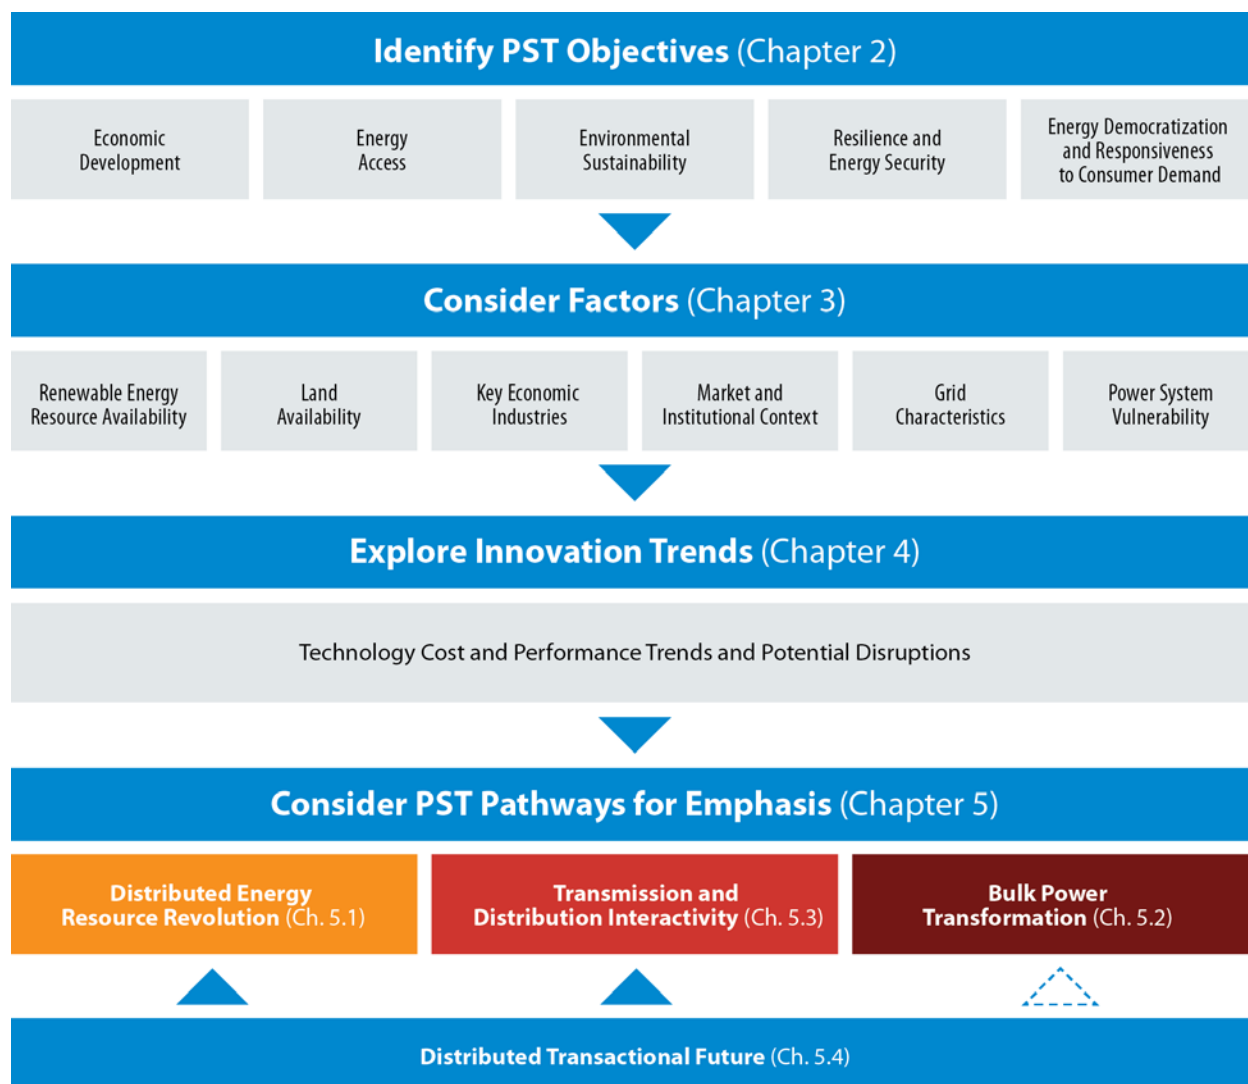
Identify PST Objectives (Chapter 2)

Economic Development

Energy Access

Environmental Sustainability

Resilience and Energy Security

Energy Democratization and Responsiveness to Consumer Demand

Consider Factors (Chapter 3)

Renewable Energy Resource Availability

Land Availability

Key Economic Industries

Market and Institutional Context

Grid Characteristics

Power System Vulnerability

Explore Innovation Trends (Chapter 4)

Technology Cost and Performance Trends and Potential Disruptions

Consider PST Pathways for Emphasis (Chapter 5)

Distributed Energy Resource Revolution (Ch. 5.1)

Transmission and Distribution Interactivity (Ch. 5.3)

Bulk Power Transformation (Ch. 5.2)

Distributed Transactional Future (Ch. 5.4)